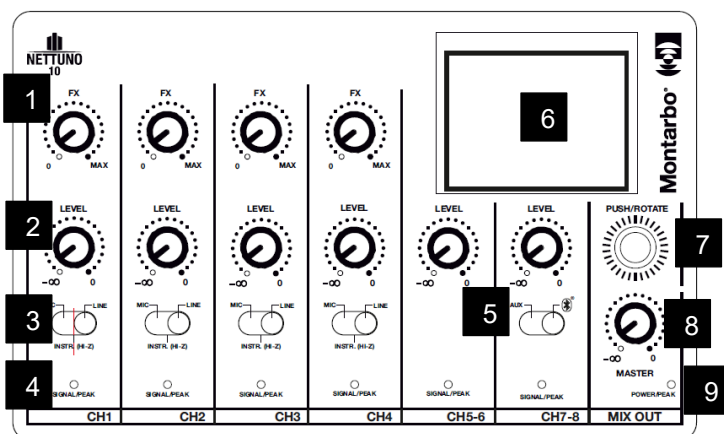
NETTUNO 10

Montarbo®

1

FX
0 MAX

FX
0 MAX

FX
0 MAX

FX
0 MAX

6

2

LEVEL
$-\infty$ 0

LEVEL
$-\infty$ 0

LEVEL
$-\infty$ 0

LEVEL
$-\infty$ 0

LEVEL
$-\infty$ 0

LEVEL
$-\infty$ 0

PUSH/ROTATE

7

3

LINE
INSTR. (HI-Z)

MIC LINE
INSTR. (HI-Z)

MIC LINE
INSTR. (HI-Z)

MIC LINE
INSTR. (HI-Z)

5

AUX

8

$-\infty$ 0
MASTER

4

SIGNAL/PEAK

SIGNAL/PEAK

SIGNAL/PEAK

SIGNAL/PEAK

SIGNAL/PEAK

SIGNAL/PEAK

POWER/PEAK

9

CH1 CH2 CH3 CH4 CH5-6 CH7-8 MIX OUT